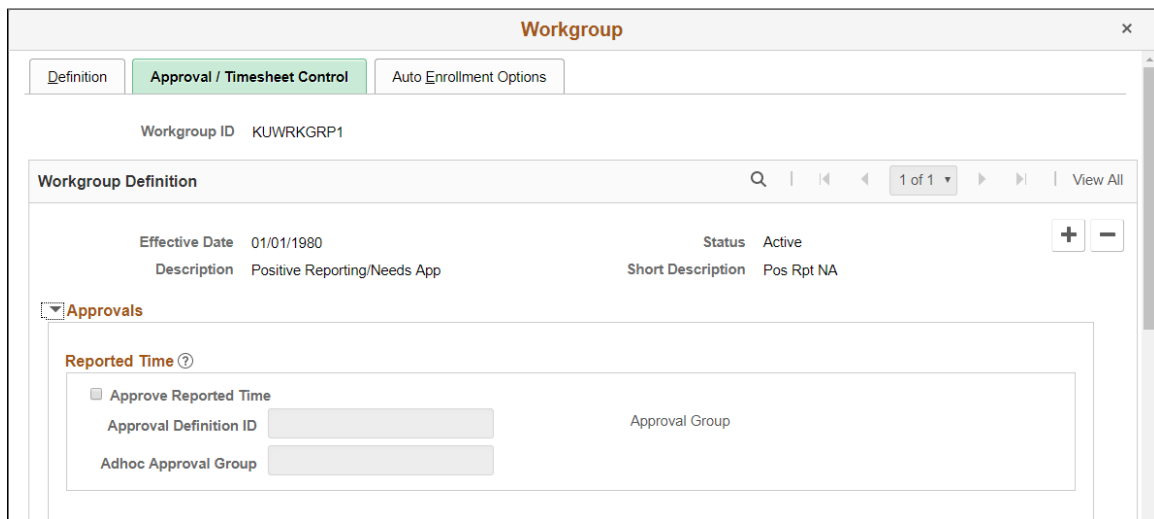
Workgroup

×

Definition

Approval / Timesheet Control

Auto Enrollment Options

Workgroup ID KUWRKGRP1

Workgroup Definition

1 of 1

View All

Effective Date 01/01/1980

Status Active

Description Positive Reporting/Needs App

Short Description Pos Rpt NA

+

−

Approvals

Reported Time

Approve Reported Time

Approval Definition ID

Approval Group

Adhoc Approval Group